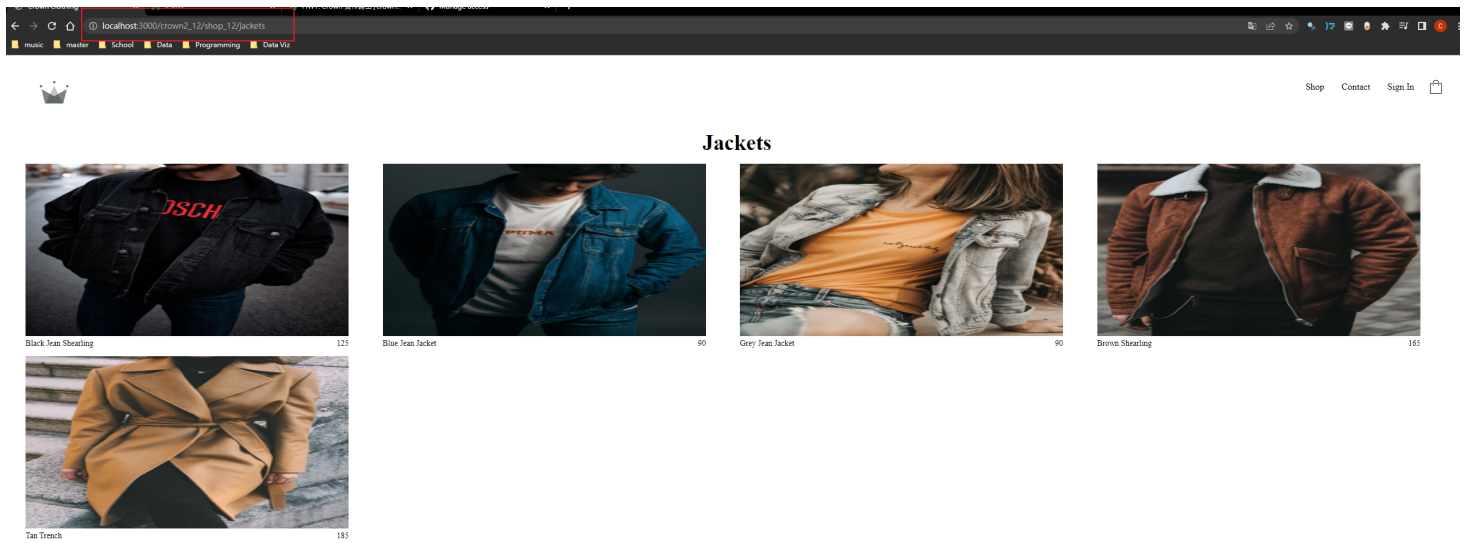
Crown Clothing
Manage access

localhost:3000/crown2_12/shop_12/jackets

music master School Data Programming Data Viz

Shop Contact Sign In

Jackets

Black Jean Shearling 125

Blue Jean Jacket 90

Grey Jean Jacket 90

Brown Shearling 165

Tan Trench 185